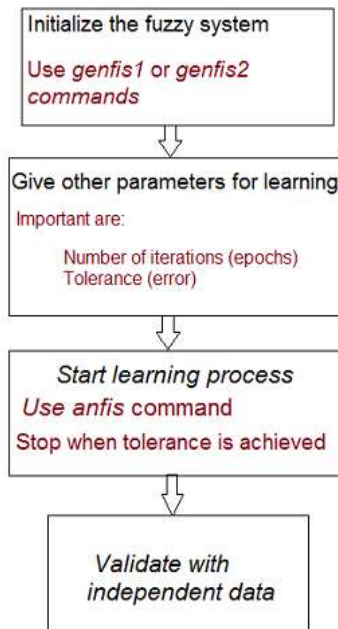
Initialize the fuzzy system

Use genfis1 or genfis2 commands

Give other parameters for learning

Important are:

Number of iterations (epochs)
Tolerance (error)

Start learning process

Use anfis command

Stop when tolerance is achieved

Validate with independent data